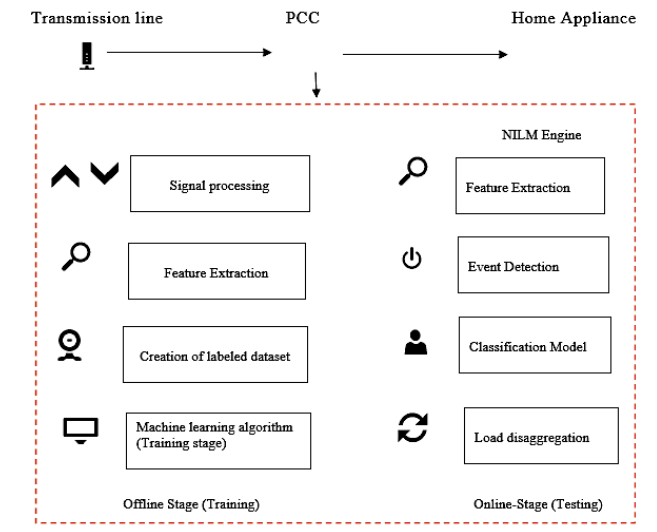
Transmission line

PCC

Home Appliance

NILM Engine

Signal processing

Feature Extraction

Creation of labeled dataset

Machine learning algorithm (Training stage)

Feature Extraction

Event Detection

Classification Model

Load disaggregation

Offline Stage (Training)

Online-Stage (Testing)